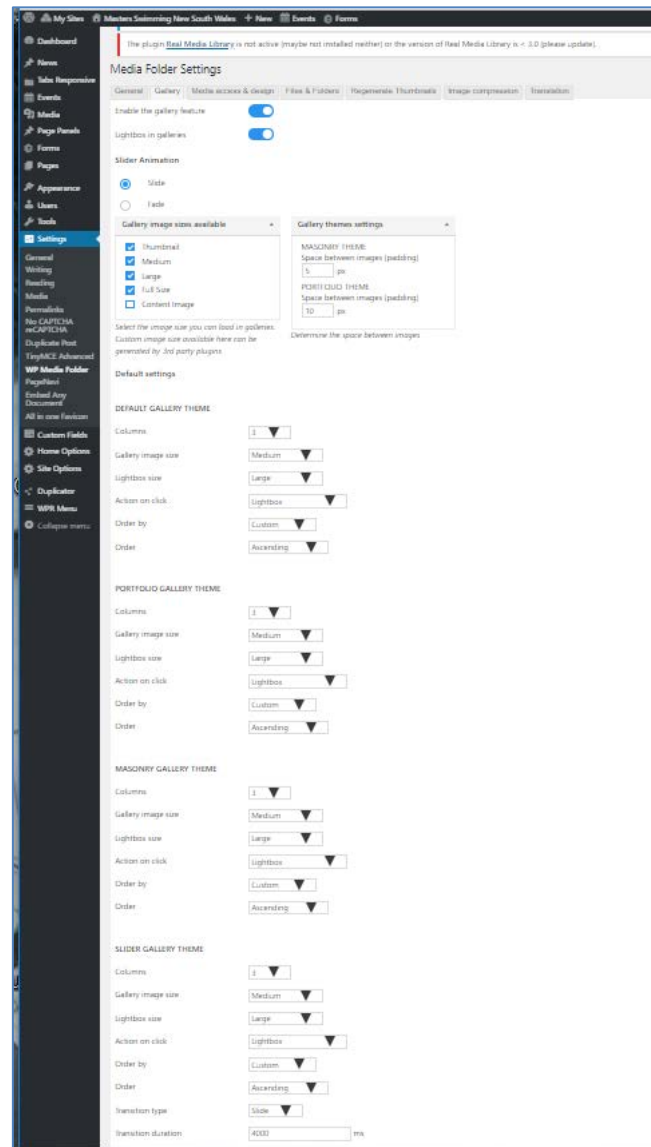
My Sites Masters Swimming New South Wales + New Events Forms

Dashboard
News
Tabs Responsive
Events
Media
Page Panels
Forms
Pages
Appearance
Users
Tools
Settings
General
Writing
Reading
Media
Permalinks
No CAPTCHA reCAPTCHA
Duplicate Post
TinyMCE Advanced
WP Media Folder
PageNavi
Embed Any Document
All in one Favicon
Custom Fields
Home Options
Site Options
Duplicator
WPR Menu
Collapse menu

The plugin Real Media Library is not active (maybe not installed neither) or the version of Real Media Library is < 3.0 (please update).

Media Folder Settings

General Gallery Media access & design Files & Folders Regenerate Thumbnails Image compression Translation

Enable the gallery feature
Lightbox in galleries

Slider Animation
Slide
Fade

Gallery image sizes available
Thumbnail
Medium
Large
Full Size
Content Image
Select the image size you can load in galleries. Custom image size available here can be generated by 3rd party plugins

Gallery themes settings
MASONRY THEME
Space between images (padding)
5 px
PORTFOLIO THEME
Space between images (padding)
10 px
Determine the space between images

Default settings

DEFAULT GALLERY THEME
Columns 3
Gallery image size Medium
Lightbox size Large
Action on click Lightbox
Order by Custom
Order Ascending

PORTFOLIO GALLERY THEME
Columns 3
Gallery image size Medium
Lightbox size Large
Action on click Lightbox
Order by Custom
Order Ascending

MASONRY GALLERY THEME
Columns 3
Gallery image size Medium
Lightbox size Large
Action on click Lightbox
Order by Custom
Order Ascending

SLIDER GALLERY THEME
Columns 3
Gallery image size Medium
Lightbox size Large
Action on click Lightbox
Order by Custom
Order Ascending
Transition type Slide
Transition duration 4000 ms